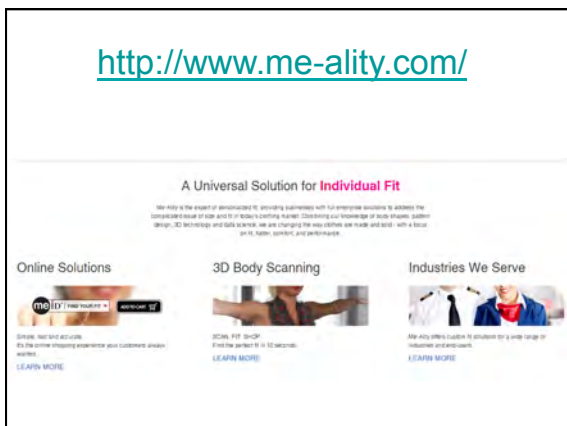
http://www.me-ality.com/

A Universal Solution for Individual Fit

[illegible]

Online Solutions

me ID FIND YOUR FIT ADD TO CART

Simple, fast and accurate. It's the online shopping experience your customers always wanted.

LEARN MORE

3D Body Scanning

SCAN. FIT. SHOP. Find the perfect fit in 10 seconds.

LEARN MORE

Industries We Serve

Me-Ality offers custom fit solutions for a wide range of industries and end-users.

LEARN MORE